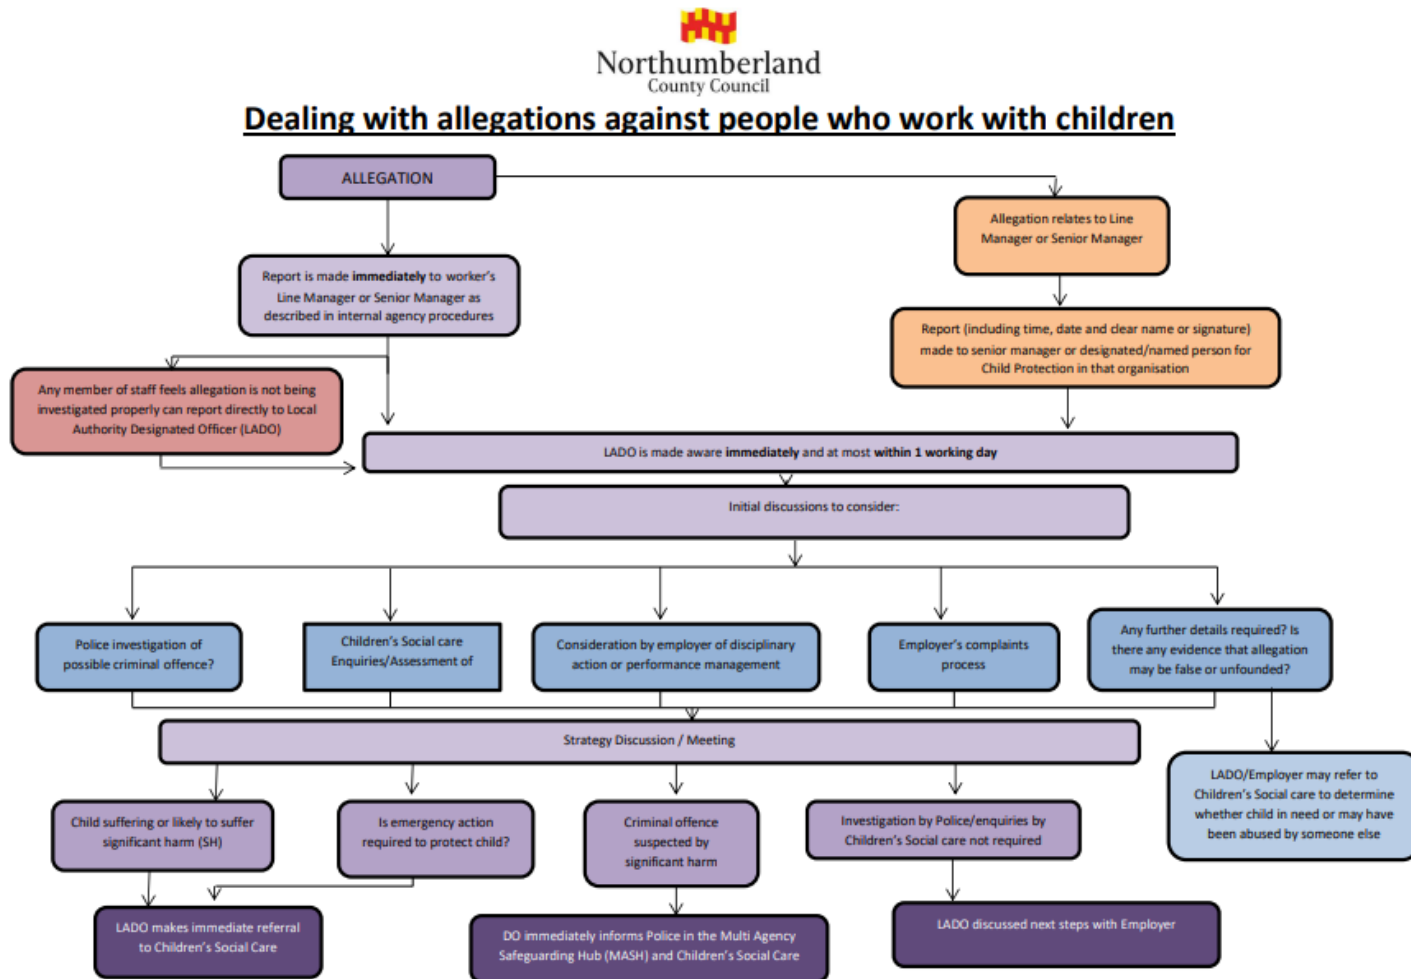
Northumberland
County Council

Dealing with allegations against people who work with children

ALLEGATION

Allegation relates to Line Manager or Senior Manager

Report is made **immediately** to worker's Line Manager or Senior Manager as described in internal agency procedures

Report (including time, date and clear name or signature) made to senior manager or designated/named person for Child Protection in that organisation

Any member of staff feels allegation is not being investigated properly can report directly to Local Authority Designated Officer (LADO)

LADO is made aware **immediately** and at most **within 1 working day**

Initial discussions to consider:

Police investigation of possible criminal offence?

Children's Social care Enquiries/Assessment of

Consideration by employer of disciplinary action or performance management

Employer's complaints process

Any further details required? Is there any evidence that allegation may be false or unfounded?

Strategy Discussion / Meeting

LADO/Employer may refer to Children's Social care to determine whether child in need or may have been abused by someone else

Child suffering or likely to suffer significant harm (SH)

Is emergency action required to protect child?

Criminal offence suspected by significant harm

Investigation by Police/enquiries by Children's Social care not required

LADO makes immediate referral to Children's Social Care

DO immediately informs Police in the Multi Agency Safeguarding Hub (MASH) and Children's Social Care

LADO discussed next steps with Employer